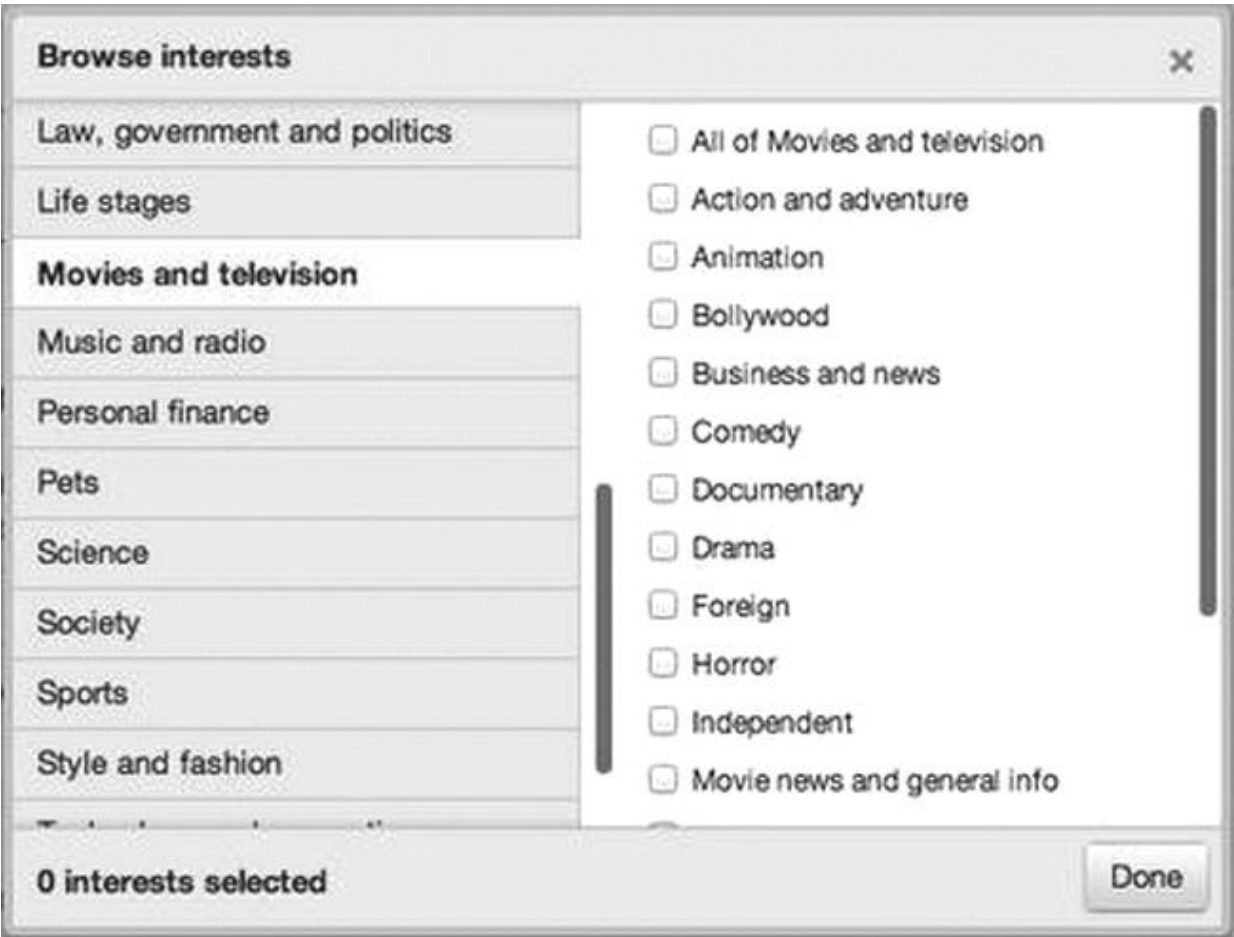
Browse interests

×

Law, government and politics

Life stages

Movies and television

Music and radio

Personal finance

Pets

Science

Society

Sports

Style and fashion

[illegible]

All of Movies and television

Action and adventure

Animation

Bollywood

Business and news

Comedy

Documentary

Drama

Foreign

Horror

Independent

Movie news and general info

0 interests selected

Done